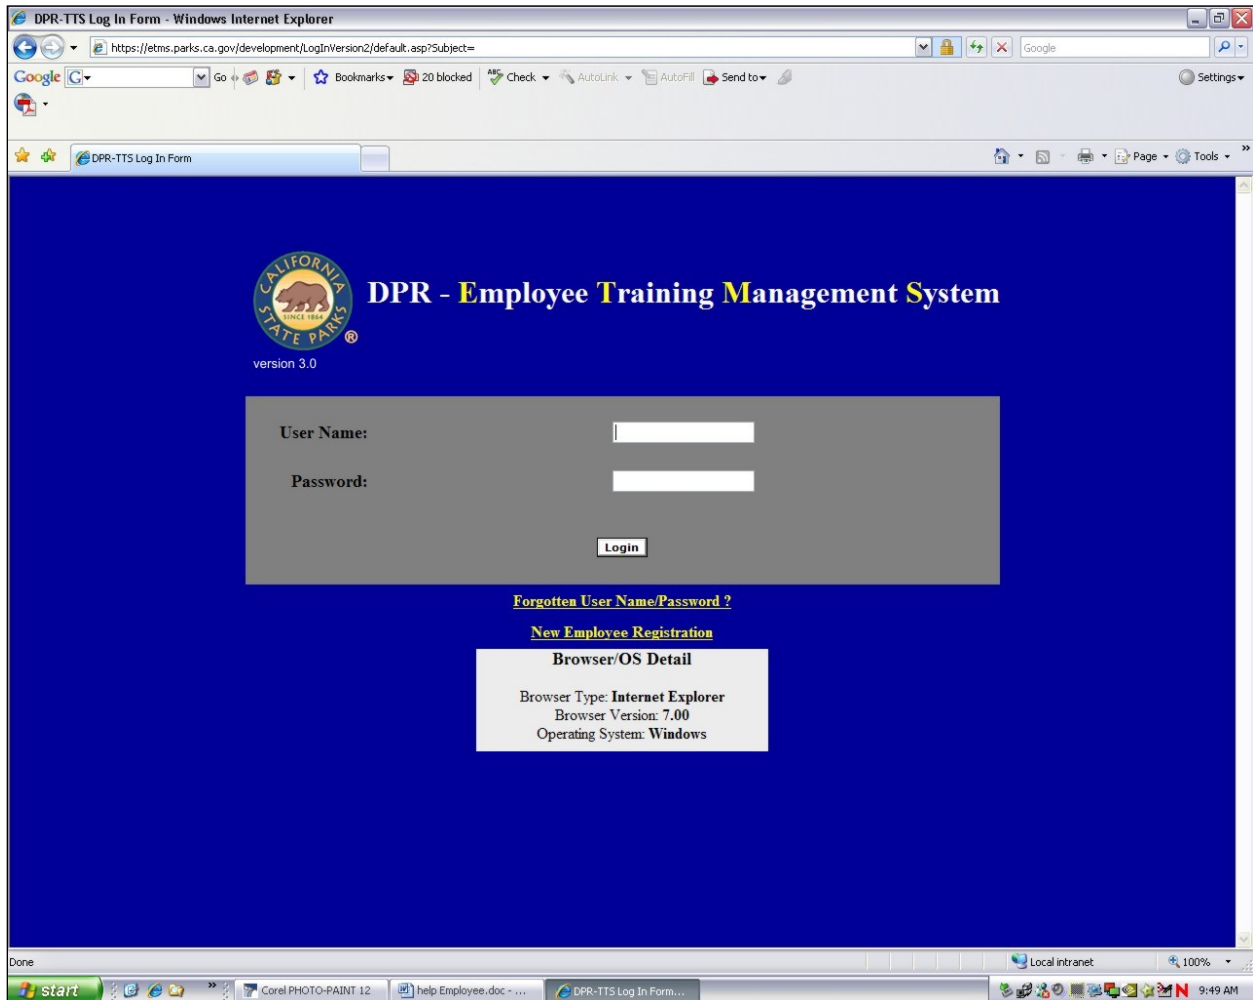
DPR-TTS Log In Form - Windows Internet Explorer

https://etms.parks.ca.gov/development/LogInVersion2/default.asp?Subject=

Google

Google G Go Bookmarks 20 blocked Check AutoLink AutoFill Send to Settings

DPR-TTS Log In Form

Page Tools

CALIFORNIA STATE PARKS SINCE 1864 ®

DPR - Employee Training Management System

version 3.0

User Name:

Password:

Login

Forgotten User Name/Password ?

New Employee Registration

Browser/OS Detail

Browser Type: Internet Explorer
Browser Version: 7.00
Operating System: Windows

Done

Local intranet

100%

start

Corel PHOTO-PAINT 12

help Employee.doc - ...

DPR-TTS Log In Form...

9:49 AM